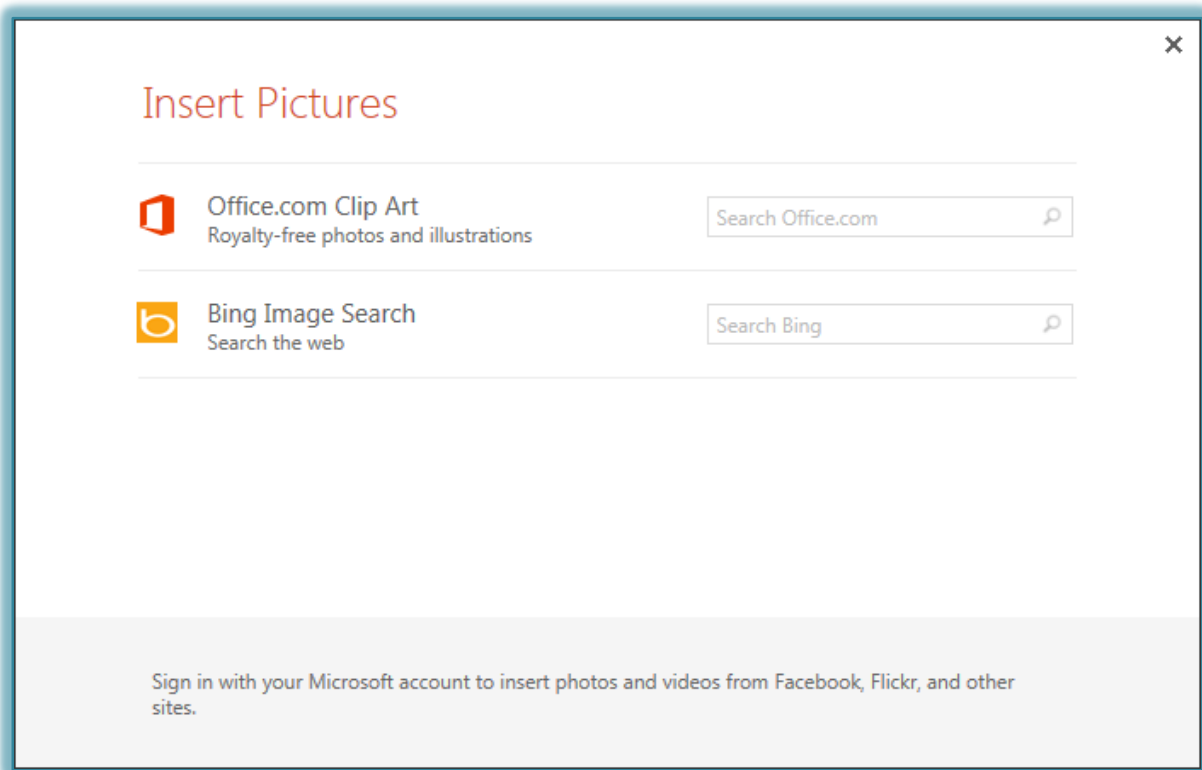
×

Insert Pictures

Office.com Clip Art
Royalty-free photos and illustrations

Search Office.com

Bing Image Search
Search the web

Search Bing

Sign in with your Microsoft account to insert photos and videos from Facebook, Flickr, and other sites.